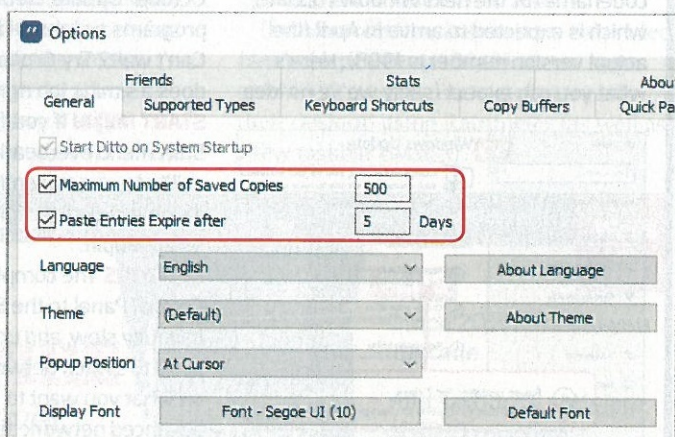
Options

Friends
Stats
Abou
General
Supported Types
Keyboard Shortcuts
Copy Buffers
Quick Pa

Start Ditto on System Startup

Maximum Number of Saved Copies
500

Paste Entries Expire after
5
Days

Language
English
About Language

Theme
(Default)
About Theme

Popup Position
At Cursor

Display Font
Font - Segoe UI (10)
Default Font